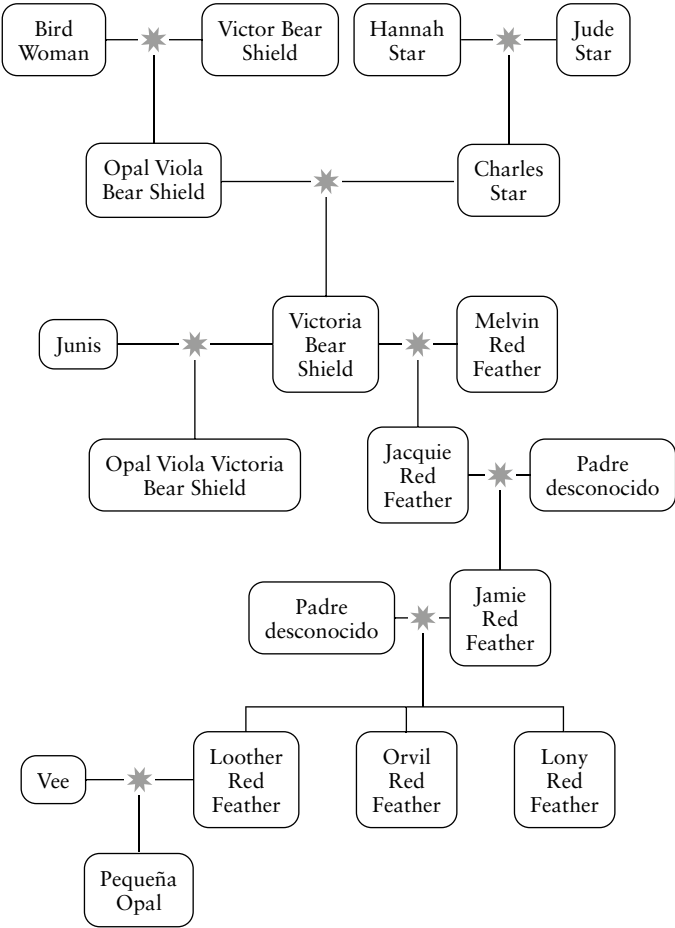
Bird Woman

Victor Bear Shield

Hannah Star

Jude Star

Opal Viola Bear Shield

Charles Star

Junis

Victoria Bear Shield

Melvin Red Feather

Opal Viola Victoria Bear Shield

Jacquie Red Feather

Padre desconocido

Padre desconocido

Jamie Red Feather

Vee

Loother Red Feather

Orvil Red Feather

Lony Red Feather

Pequeña Opal